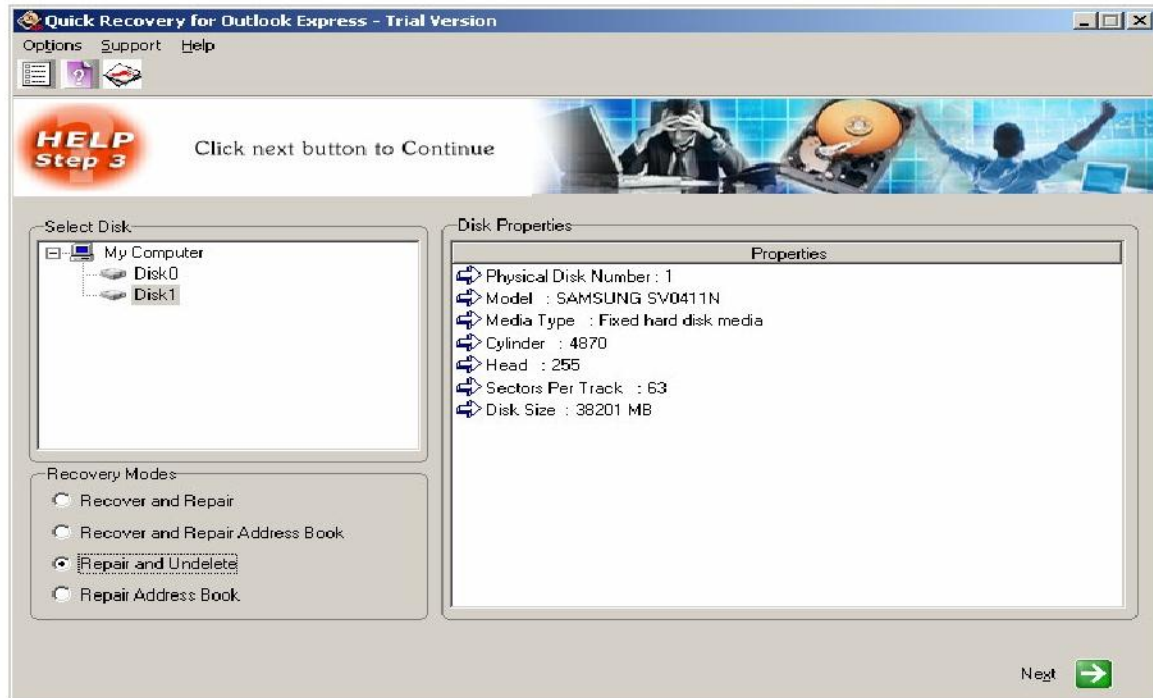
Quick Recovery for Outlook Express - Trial Version

Options Support Help

HELP Step 3

Click next button to Continue

Select Disk

My Computer
Disk0
Disk1

Recovery Modes

Recover and Repair
Recover and Repair Address Book
Repair and Undelete
Repair Address Book

Disk Properties

| Properties |
|---|
| Physical Disk Number : 1 |
| Model : SAMSUNG SV0411N |
| Media Type : Fixed hard disk media |
| Cylinder : 4870 |
| Head : 255 |
| Sectors Per Track : 63 |
| Disk Size : 38201 MB |

Next